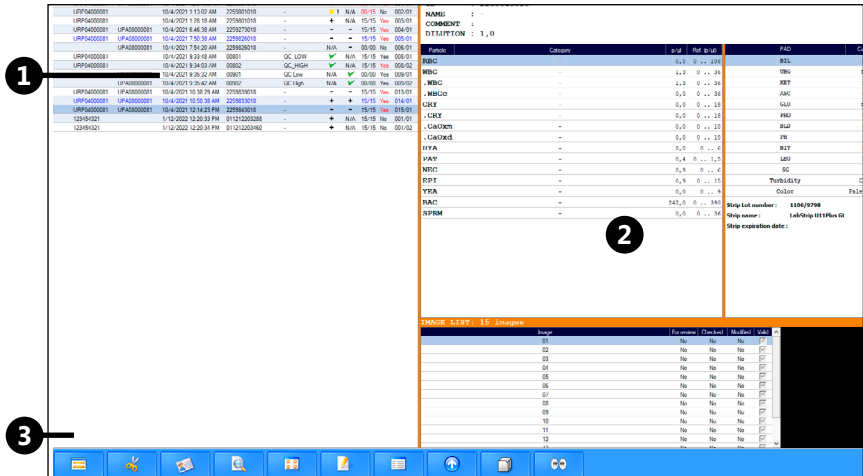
| | | | | | | | | | |
|---|---|---|---|---|---|---|---|---|---|
| URP04000081 | | 10/4/2021 1:13:02 AM | 2259801018 | - | | N/A | 00/15 | No | 002/01 |
| URP04000081 | | 10/4/2021 1:28:18 AM | 2259801018 | - | + | N/A | 15/15 | Yes | 003/01 |
| URP04000081 | UPA08000081 | 10/4/2021 6:46:38 AM | 2259279018 | - | - | - | 15/15 | Yes | 004/01 |
| URP04000081 | UPA08000081 | 10/4/2021 7:50:38 AM | 2259826018 | - | - | - | 15/15 | Yes | 005/01 |
| URP04000081 | UPA08000081 | 10/4/2021 7:54:20 AM | 2259826018 | - | N/A | - | 00/00 | No | 006/01 |
| URP04000081 | | 10/4/2021 9:33:48 AM | 00801 | QC_LOW | | N/A | 00/00 | Yes | 008/01 |
| URP04000081 | | 10/4/2021 9:34:03 AM | 00802 | QC_HIGH | | N/A | 00/00 | Yes | 008/02 |
| | | 10/4/2021 9:35:32 AM | 00901 | QC Low | | N/A | 00/00 | Yes | 009/01 |
| | UPA08000081 | 10/4/2021 9:35:47 AM | 00902 | QC High | N/A | | 00/00 | Yes | 009/02 |
| URP04000081 | | 10/4/2021 10:38:29 AM | 2259839018 | - | - | - | 15/15 | Yes | 013/01 |
| URP04000081 | UPA08000081 | 10/4/2021 10:50:38 AM | 2259833018 | - | + | + | 15/15 | Yes | 014/01 |
| URP04000081 | UPA08000081 | 10/4/2021 12:14:23 PM | 2259843018 | - | - | - | 15/15 | Yes | 015/01 |
| 123454321 | | 1/12/2022 12:20:33 PM | 011212203288 | - | + | N/A | 15/15 | No | 001/01 |
| 123454321 | | 1/12/2022 12:20:33 PM | 011212203460 | - | + | N/A | 15/15 | No | 001/02 |

1

NAME : -
COMMENT :
DILUTION : 1,0

| Particle | Category | p/µl | Ref. (p/µl) |
|---|---|---|---|
| RBC | - | 0,0 | 0 .. 198 |
| WBC | - | 1,2 | 0 .. 36 |
| .WBC | - | 1,2 | 0 .. 36 |
| .WBCc | - | 0,0 | 0 .. 36 |
| CRY | - | 0,0 | 0 .. 18 |
| .CRY | - | 0,0 | 0 .. 18 |
| .CaOxm | - | 0,0 | 0 .. 10 |
| .CaOxd | - | 0,0 | 0 .. 10 |
| HYA | - | 0,0 | 0 .. 6 |
| PAT | - | 0,4 | 0 .. 1,5 |
| NEC | - | 0,0 | 0 .. 6 |
| EPI | - | 0,0 | 0 .. 15 |
| YEA | - | 0,0 | 0 .. 9 |
| BAC | - | 242,0 | 0 .. 390 |
| SPRM | - | 0,0 | 0 .. 36 |

| PAD | Ca |
|---|---|
| BIL | |
| UBG | |
| KET | |
| ASC | |
| GLU | |
| PRO | |
| BLD | |
| PH | |
| NIT | |
| LEU | |
| SG | |
| Turbidity | C |
| Color | Pale |

Strip Lot number: 1106/9798
Strip name: LabStrip U11Plus GI
Strip expiration date :

2

IMAGE LIST: 15 images

| Image | For review | Checked | Modified | Valid |
|---|---|---|---|---|
| 01 | No | No | No | |
| 02 | No | No | No | |
| 03 | No | No | No | |
| 04 | No | No | No | |
| 05 | No | No | No | |
| 06 | No | No | No | |
| 07 | No | No | No | |
| 08 | No | No | No | |
| 09 | No | No | No | |
| 10 | No | No | No | |
| 11 | No | No | No | |
| 12 | No | No | No | |

3